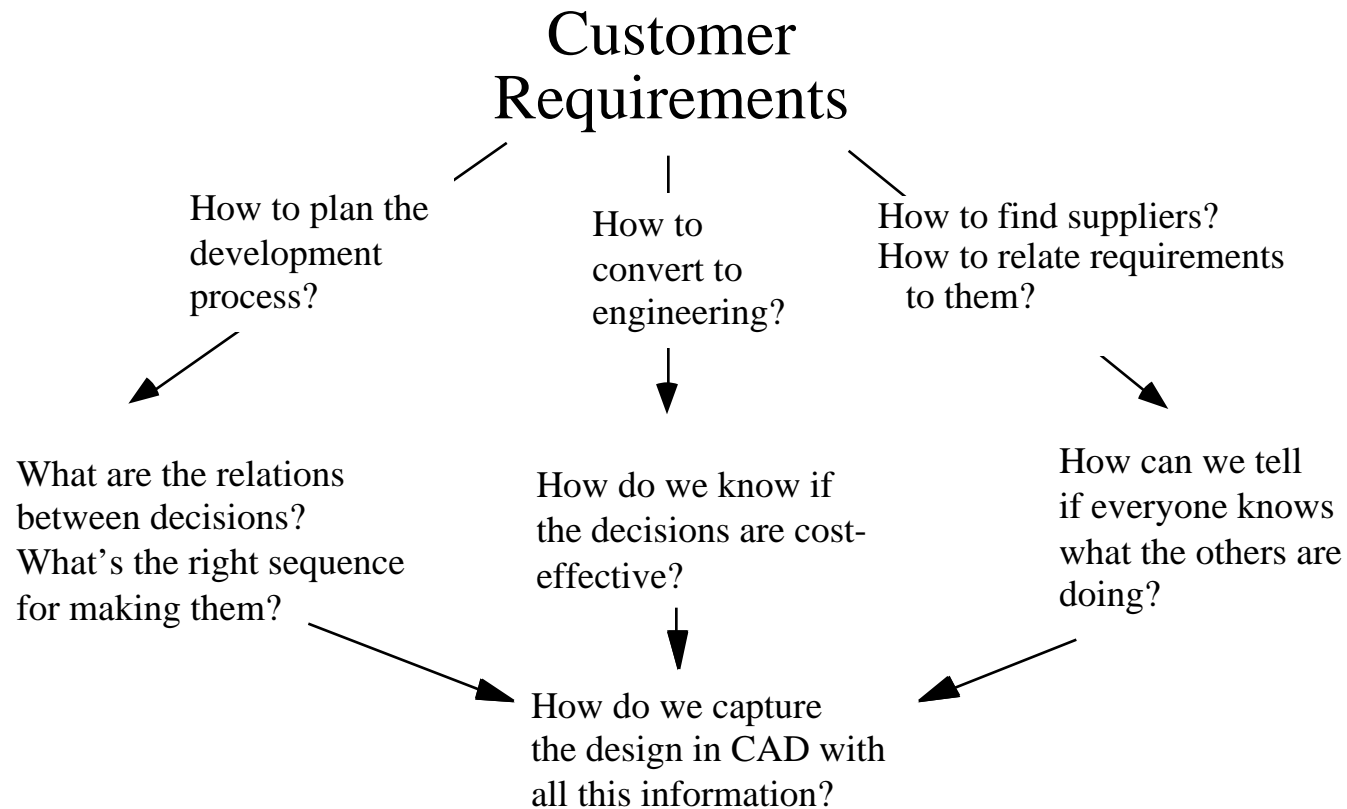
Customer Requirements

How to plan the development process?

How to convert to engineering?

How to find suppliers? How to relate requirements to them?

What are the relations between decisions? What's the right sequence for making them?

How do we know if the decisions are cost-effective?

How can we tell if everyone knows what the others are doing?

How do we capture the design in CAD with all this information?